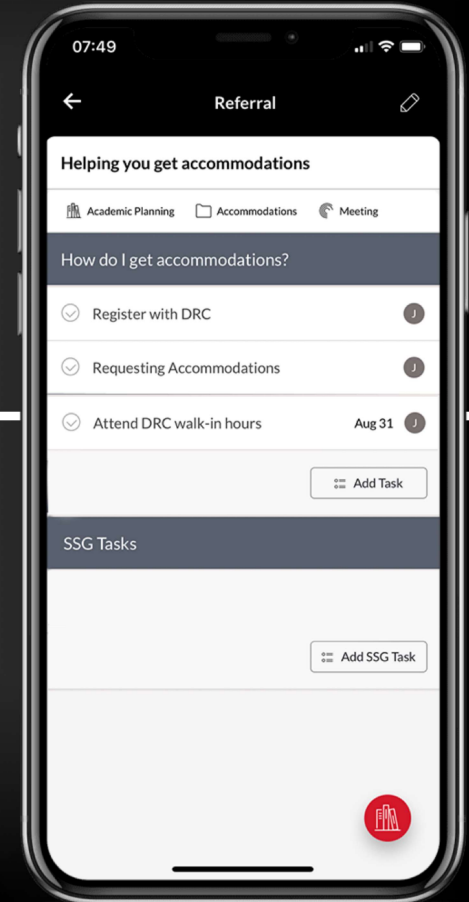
07:49

Referral

Helping you get accommodations

Academic Planning  Accommodations  Meeting

How do I get accommodations?

Register with DRC J

Requesting Accommodations J

Attend DRC walk-in hours Aug 31 J

Add Task

SSG Tasks

Add SSG Task